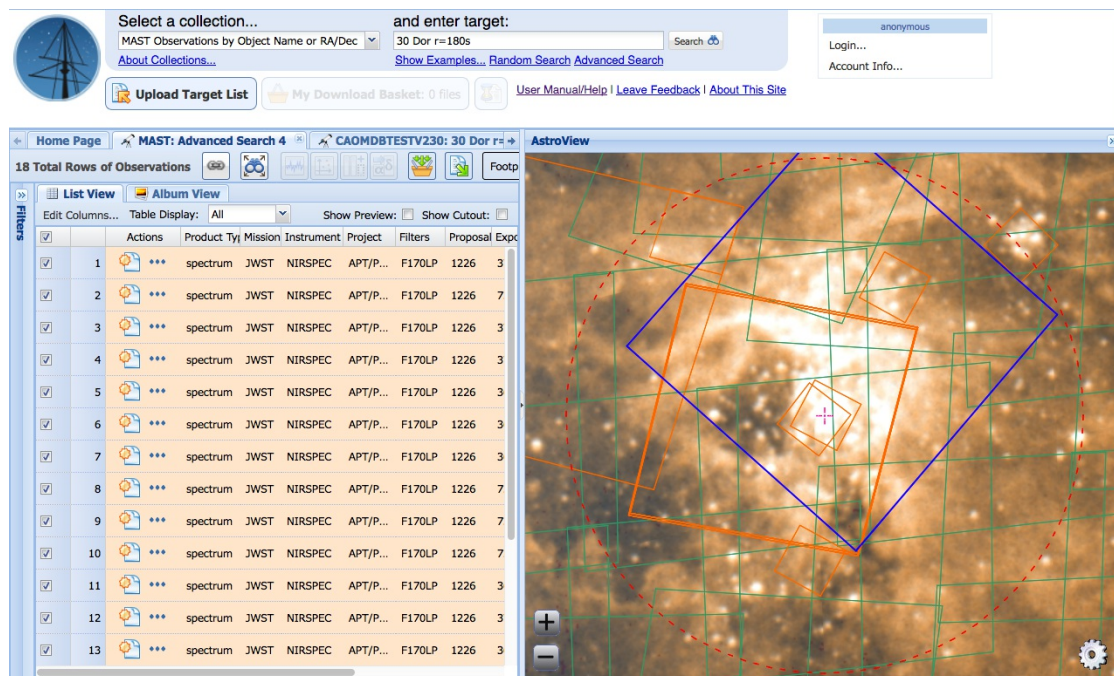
Select a collection...
MAST Observations by Object Name or RA/Dec
About Collections...

and enter target:
30 Dor r=180s
Search
Show Examples... Random Search Advanced Search

anonymous
Login...
Account Info...

Upload Target List
My Download Basket: 0 files

User Manual/Help | Leave Feedback | About This Site

Home Page
MAST: Advanced Search 4
CAOMDBTESTV230: 30 Dor r=

AstroView

18 Total Rows of Observations

Footp

Filters

List View
Album View

Edit Columns... Table Display: All
Show Preview:
Show Cutout:

| | | Actions | Product Ty | Mission | Instrument | Project | Filters | Proposal | Expo |
|---|---|---|---|---|---|---|---|---|---|
| ☑ | 1 | ••• | spectrum | JWST | NIRSPEC | APT/P... | F170LP | 1226 | 3 |
| ☑ | 2 | ••• | spectrum | JWST | NIRSPEC | APT/P... | F170LP | 1226 | 7 |
| ☑ | 3 | ••• | spectrum | JWST | NIRSPEC | APT/P... | F170LP | 1226 | 3 |
| ☑ | 4 | ••• | spectrum | JWST | NIRSPEC | APT/P... | F170LP | 1226 | 3 |
| ☑ | 5 | ••• | spectrum | JWST | NIRSPEC | APT/P... | F170LP | 1226 | 3 |
| ☑ | 6 | ••• | spectrum | JWST | NIRSPEC | APT/P... | F170LP | 1226 | 3 |
| ☑ | 7 | ••• | spectrum | JWST | NIRSPEC | APT/P... | F170LP | 1226 | 3 |
| ☑ | 8 | ••• | spectrum | JWST | NIRSPEC | APT/P... | F170LP | 1226 | 7 |
| ☑ | 9 | ••• | spectrum | JWST | NIRSPEC | APT/P... | F170LP | 1226 | 7 |
| ☑ | 10 | ••• | spectrum | JWST | NIRSPEC | APT/P... | F170LP | 1226 | 7 |
| ☑ | 11 | ••• | spectrum | JWST | NIRSPEC | APT/P... | F170LP | 1226 | 3 |
| ☑ | 12 | ••• | spectrum | JWST | NIRSPEC | APT/P... | F170LP | 1226 | 3 |
| ☑ | 13 | ••• | spectrum | JWST | NIRSPEC | APT/P... | F170LP | 1226 | 3 |

+
−